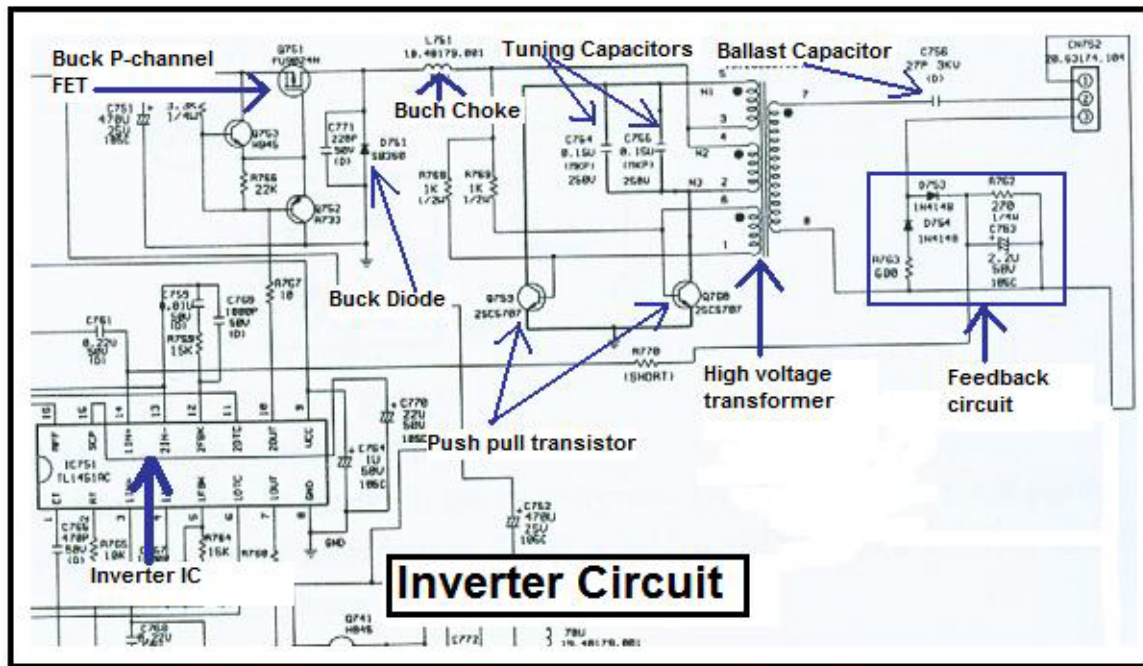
Buck P-channel FET

Q751 FU9024N

L751 10.40179.001

Buch Choke

Tuning Capacitors

Ballast Capacitor

C756 27P 3KV (D)

CN752 20.63174.104

①
②
③

C751 470U 25V 105C

Q753 H945

R766 22K

Q752 A733

C771 220P 50V (D)

D751 SB360

R768 1K 1/2W

R769 1K 1/2W

C764 0.15U (MKP) 250V

C766 0.15U (MKP) 250V

N1

N2

N3

5

3

4

2

6

1

7

8

D753 1N4148

D754 1N4148

R762 270 1/4W

C763 2.2U 50V 105C

R763 680

Buck Diode

C759 0.01U 50V (D)

C769 1000P 50V (D)

R767 10

R759 15K

C761 0.22U 50V (D)

Q753 2SC5707

Q760 2SC5707

R770 (SHORT)

High voltage transformer

Feedback circuit

C770 22U 50V 105C

C764 1U 50V 105C

Push pull transistor

IC751 TL1451AC

14 13 12 11 10 9

1 2 3 4 5 6 7 8

C752 470U 25V 105C

R765 10K

R764 15K

GND

Inverter IC

Inverter Circuit

Q741 H945

C772

C758 0.22U